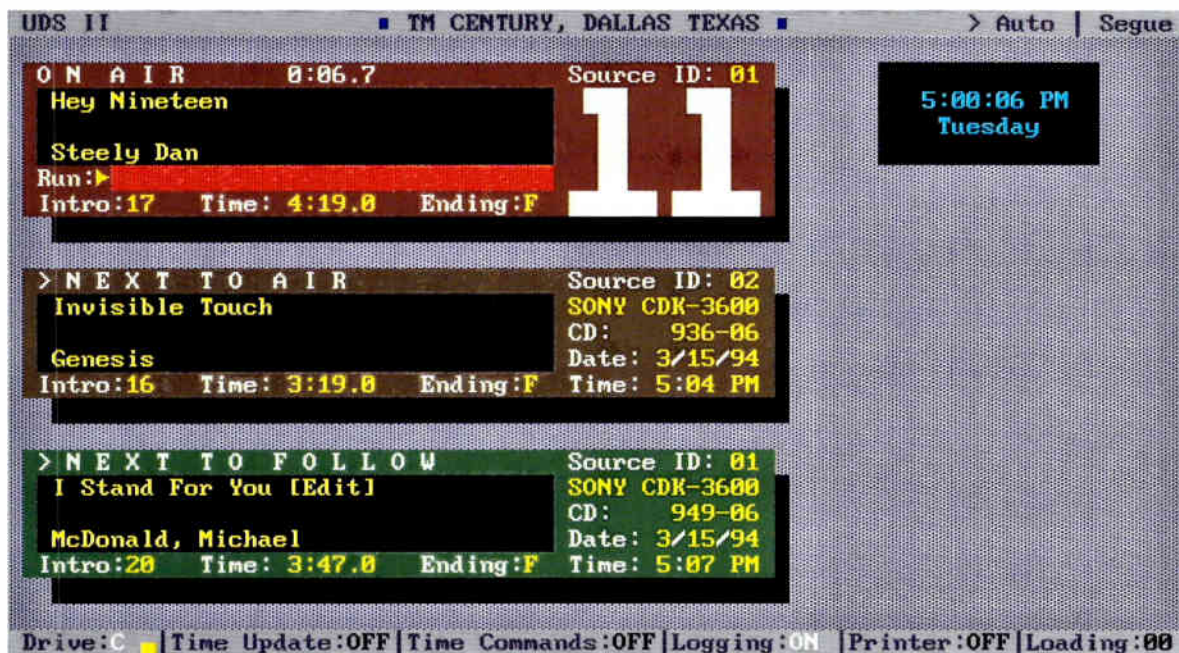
UDS II ■ TM CENTURY, DALLAS TEXAS ■ > Auto | Segue

O N A I R 0:06.7 Source ID: 01
Hey Nineteen

Steely Dan
Run:▸
Intro:17 Time: 4:19.0 Ending:F
11

5:00:06 PM
Tuesday

> N E X T T O A I R Source ID: 02
Invisible Touch
SONY CDK-3600
CD: 936-06
Genesis
Date: 3/15/94
Intro:16 Time: 3:19.0 Ending:F Time: 5:04 PM

> N E X T T O F O L L O W Source ID: 01
I Stand For You [Edit]
SONY CDK-3600
CD: 949-06
McDonald, Michael
Date: 3/15/94
Intro:20 Time: 3:47.0 Ending:F Time: 5:07 PM

Drive:C |Time Update:OFF|Time Commands:OFF|Logging:ON |Printer:OFF|Loading:00